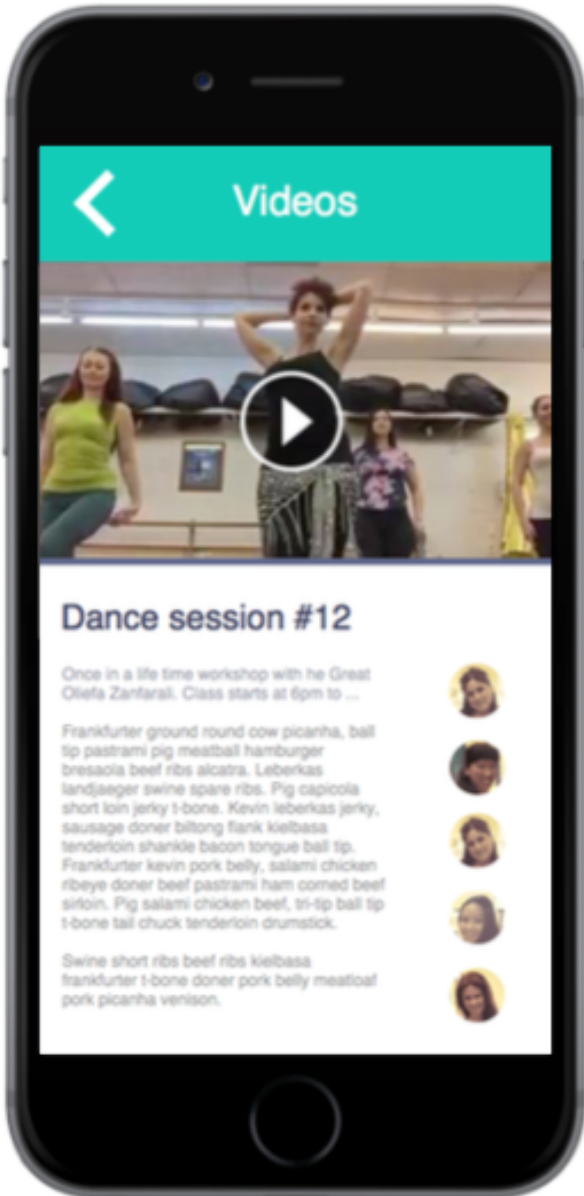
Videos

Dance session #12

Once in a life time workshop with he Great Oliefa Zanfarali. Class starts at 6pm to ...

Frankfurter ground round cow picanha, ball tip pastrami pig meatball hamburger bresaola beef ribs alcatra. Leberkas landjaeger swine spare ribs. Pig capicola short loin jerky t-bone. Kevin leberkas jerky, sausage doner biltong flank kielbasa tenderloin shankle bacon tongue ball tip. Frankfurter kevin pork belly, salami chicken ribeye doner beef pastrami ham corned beef sirloin. Pig salami chicken beef, tri-tip ball tip t-bone tail chuck tenderloin drumstick.

Swine short ribs beef ribs kielbasa frankfurter t-bone doner pork belly meatloaf pork picanha venison.